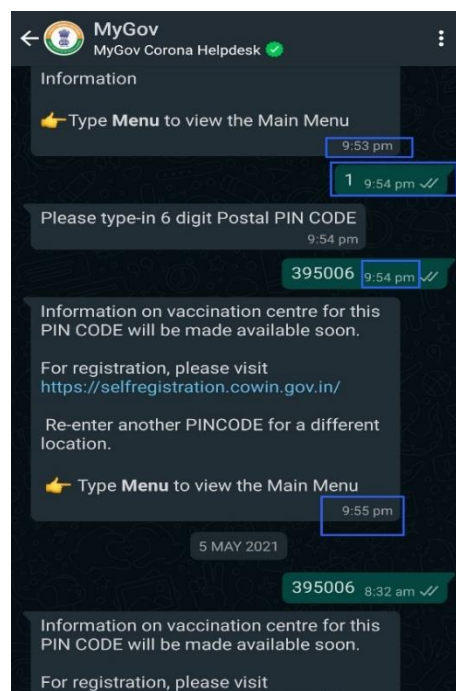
MyGov
MyGov Corona Helpdesk

Information

👉Type **Menu** to view the Main Menu
9:53 pm

1 9:54 pm

Please type-in 6 digit Postal PIN CODE
9:54 pm

395006 9:54 pm

Information on vaccination centre for this PIN CODE will be made available soon.

For registration, please visit https://selfregistration.cowin.gov.in/

Re-enter another PINCODE for a different location.

👉 Type **Menu** to view the Main Menu
9:55 pm

5 MAY 2021

395006 8:32 am

Information on vaccination centre for this PIN CODE will be made available soon.

For registration, please visit